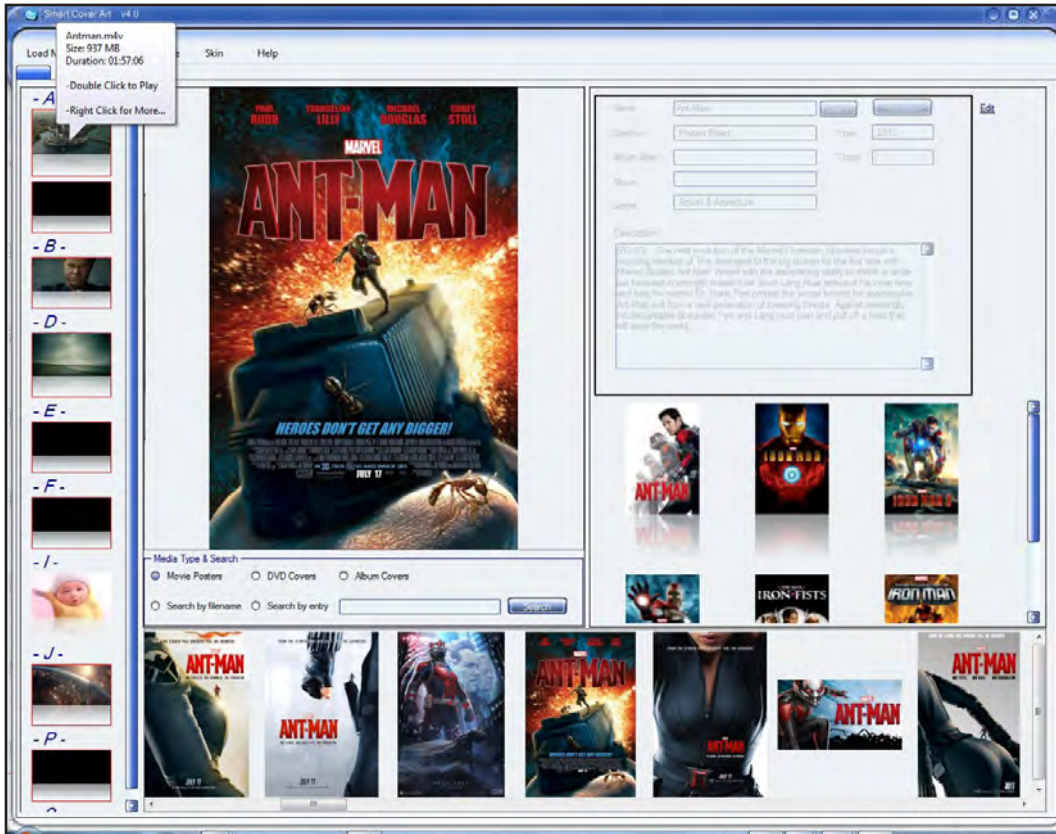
Smart Cover Art v4.0

Antman.m4v
Size: 937 MB
Duration: 01:57:06

-Double Click to Play

-Right Click for More...

Load M

Skin Help

- A

- B -

- D -

- E -

- F -

- I -

- J -

- P -

PAUL RUDD EVANGELINE LILLY MICHAEL DOUGLAS COREY STOLL

MARVEL

ANT-MAN

HEROES DON'T GET ANY BIGGER!

JULY 17

Name: Ant-Man
Director: Peyton Reed
Year: 2015
Movie Star:
Track:
Album:
Genre: Action & Adventure
Description:
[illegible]

Edit

ANT-MAN

IRON MAN

IRON FISTS

IRON MAN

Media Type & Search
Movie Posters
DVD Covers
Album Covers
Search by filename
Search by entry
Search

ANT-MAN

ANT-MAN

JULY 17

ANT-MAN

ANT-MAN

ANT-MAN

ANT-MAN

ANT-MAN